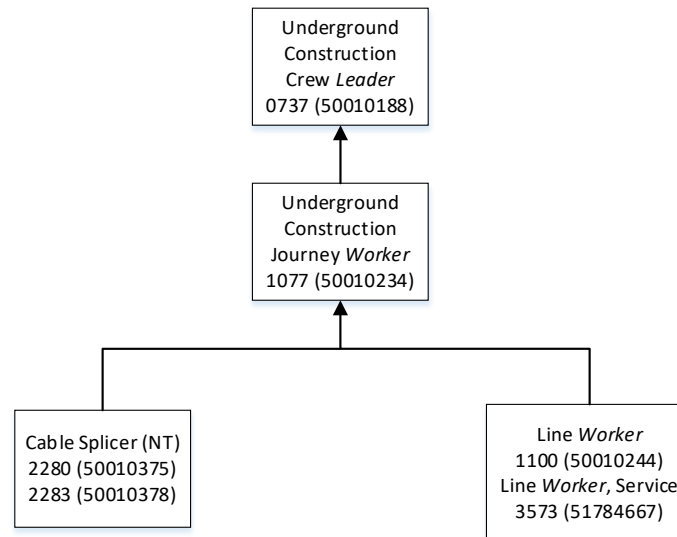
Underground Construction Crew *Leader* 0737 (50010188)

Underground Construction Journey *Worker* 1077 (50010234)

Cable Splicer (NT) 2280 (50010375) 2283 (50010378)

Line *Worker* 1100 (50010244) Line *Worker*, Service 3573 (51784667)